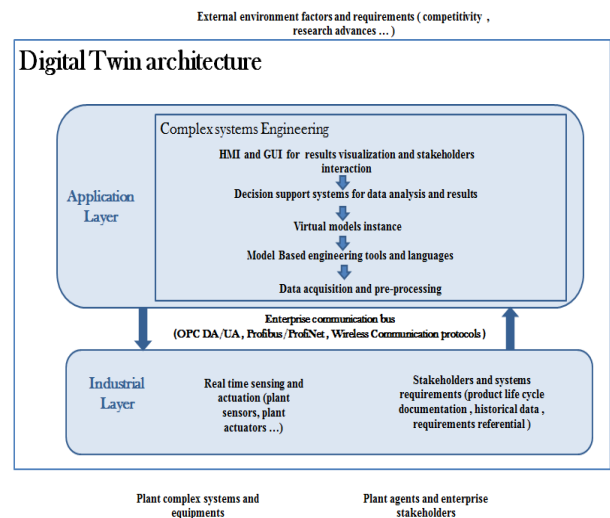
External environment factors and requirements ( competitivity , research advances … )

Digital Twin architecture

Complex systems Engineering

HMI and GUI for results visualization and stakeholders interaction

Decision support systems for data analysis and results

Virtual models instance

Model Based engineering tools and languages

Data acquisition and pre-processing

Application Layer

Enterprise communication bus
(OPC DA/UA, Profibus/ProfiNet, Wireless Communication protocols)

Industrial Layer

Real time sensing and actuation (plant sensors, plant actuators …)

Stakeholders and systems requirements (product life cycle documentation , historical data , requirements referential )

Plant complex systems and equipments

Plant agents and enterprise stakeholders